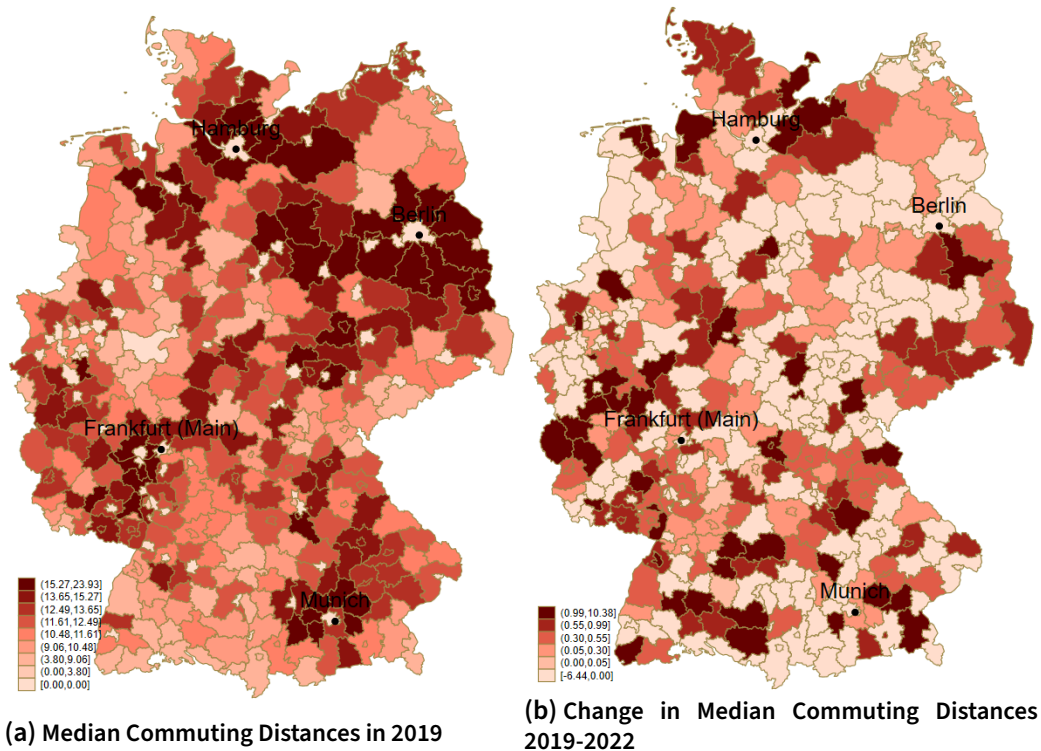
Hamburg
Berlin
Frankfurt (Main)
Munich
(15.27,23.93]
(13.65,15.27]
(12.49,13.65]
(11.61,12.49]
(10.48,11.61]
(9.06,10.48]
(3.80,9.06]
(0.00,3.80]
[0.00,0.00]

Hamburg
Berlin
Frankfurt (Main)
Munich
(0.99,10.38]
(0.55,0.99]
(0.30,0.55]
(0.05,0.30]
(0.00,0.05]
[-6.44,0.00]

(a) Median Commuting Distances in 2019

(b) Change in Median Commuting Distances 2019-2022